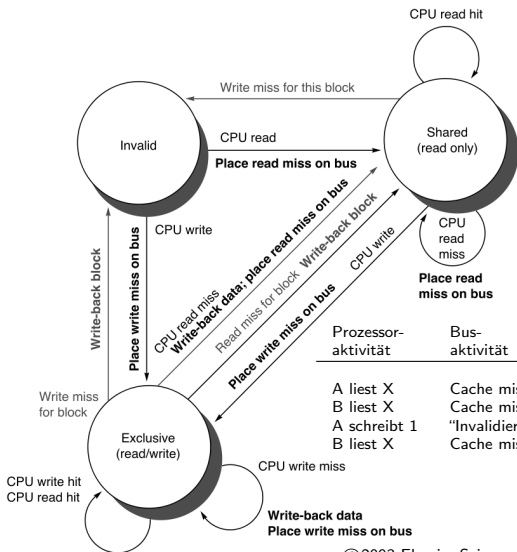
CPU read hit

Write miss for this block

Invalid

CPU read

Place read miss on bus

Shared (read only)

CPU write

Place write miss on bus

Write-back block

CPU read miss

Write-back data; place read miss on bus

Read miss for block

Write-back block

CPU write

Place write miss on bus

CPU read miss

Place read miss on bus

Write miss for block

Exclusive (read/write)

CPU write miss

CPU write hit
CPU read hit

Write-back data
Place write miss on bus

| Prozessor-aktivität | Bus-aktivität |
|---|---|
| A liest X | Cache mi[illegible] |
| B liest X | Cache mi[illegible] |
| A schreibt 1 | "Invalidier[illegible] |
| B liest X | Cache mi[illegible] |

©2003 Elsevier Sci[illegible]